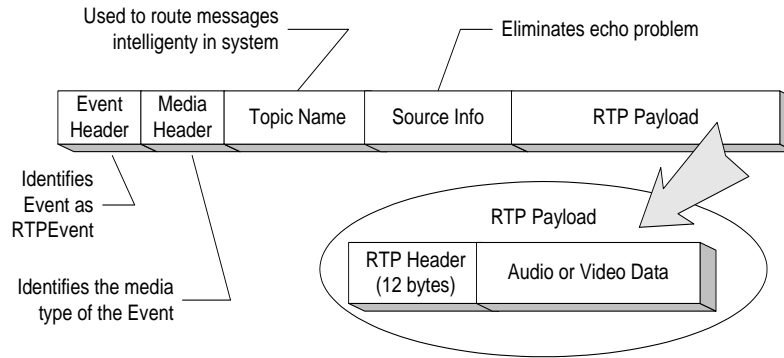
Used to route messages intelligenty in system

Eliminates echo problem

| Event Header | Media Header | Topic Name | Source Info | RTP Payload |
|---|---|---|---|---|

Identifies Event as RTPEvent

Identifies the media type of the Event

RTP Payload

| RTP Header (12 bytes) | Audio or Video Data |
|---|---|